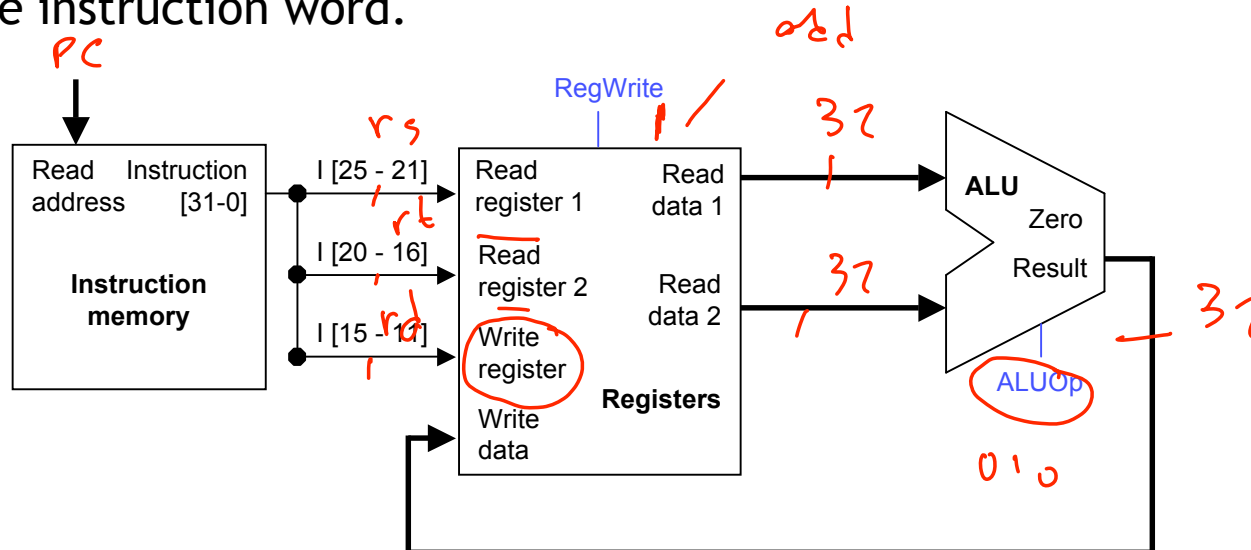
e instruction word.

PC

add

RegWrite

1

rs

rt

rd

32

32

32

Read address

Instruction [31-0]

Instruction memory

I [25 - 21]

I [20 - 16]

I [15 - 11]

Read register 1

Read register 2

Write register

Write data

Read data 1

Read data 2

Registers

ALU

Zero

Result

ALUOp

010